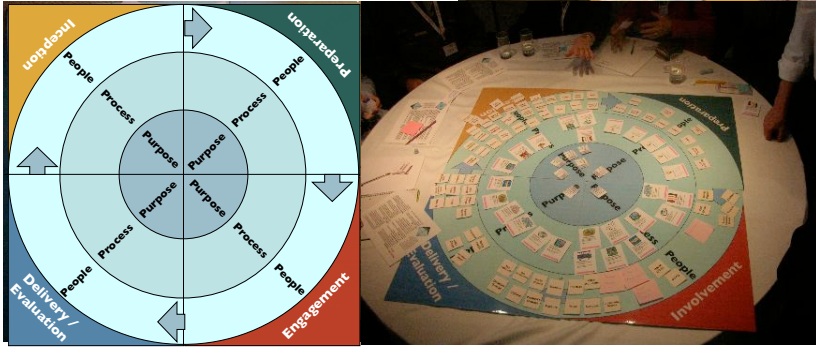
Inception

Preparation

Delivery / Evaluation

Engagement

People

Process

Purpose

Purpose

Process

People

Purpose

Purpose

Process

People

Process

People

Preparation

Purpose

Process

People

Delivery / Evaluation

Involvement